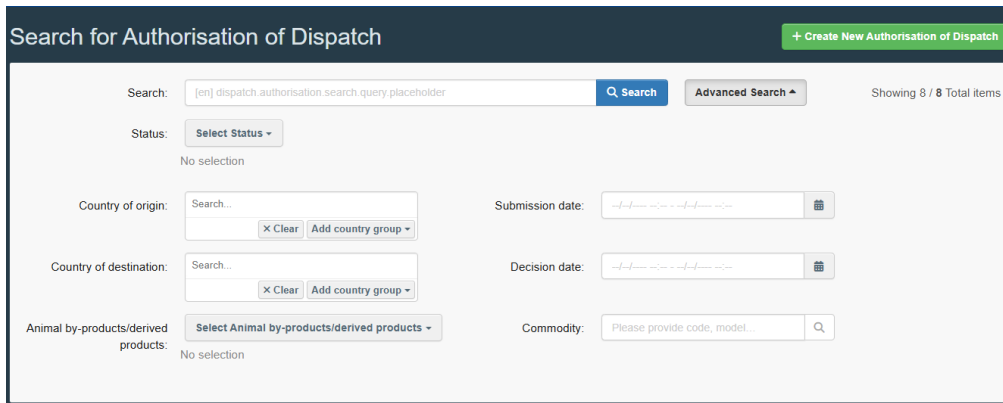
Search for Authorisation of Dispatch

+ Create New Authorisation of Dispatch

Search: [en] dispatch.authorisation.search.query.placeholder Search Advanced Search ▴ Showing 8 / 8 Total items

Status: Select Status ▾
No selection

Country of origin: Search... ✕ Clear Add country group ▾

Submission date: --/--/---- --:-- - --/--/---- --:--

Country of destination: Search... ✕ Clear Add country group ▾

Decision date: --/--/---- --:-- - --/--/---- --:--

Animal by-products/derived products: Select Animal by-products/derived products ▾
No selection

Commodity: Please provide code, model...